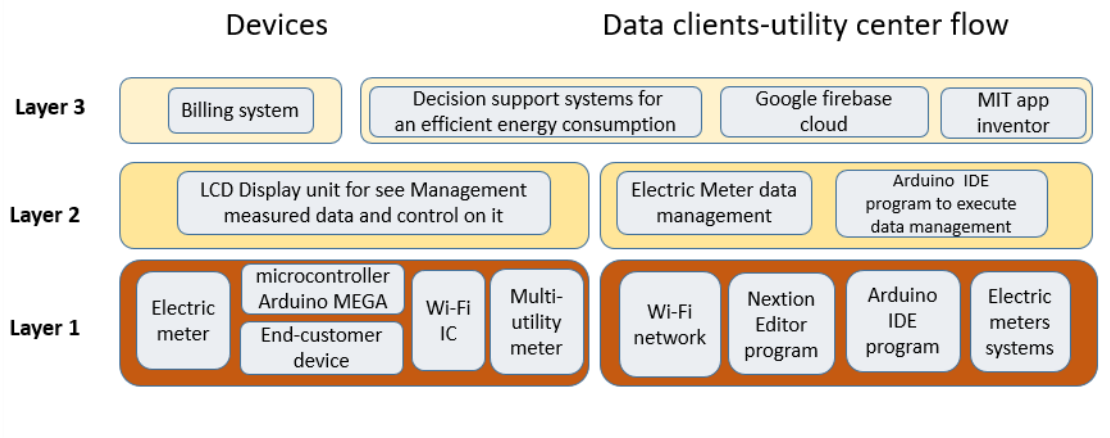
Devices

Data clients-utility center flow

Layer 3

Billing system

Decision support systems for an efficient energy consumption

Google firebase cloud

MIT app inventor

Layer 2

LCD Display unit for see Management measured data and control on it

Electric Meter data management

Arduino IDE program to execute data management

Layer 1

Electric meter

microcontroller Arduino MEGA

End-customer device

Wi-Fi IC

Multi-utility meter

Wi-Fi network

Nextion Editor program

Arduino IDE program

Electric meters systems